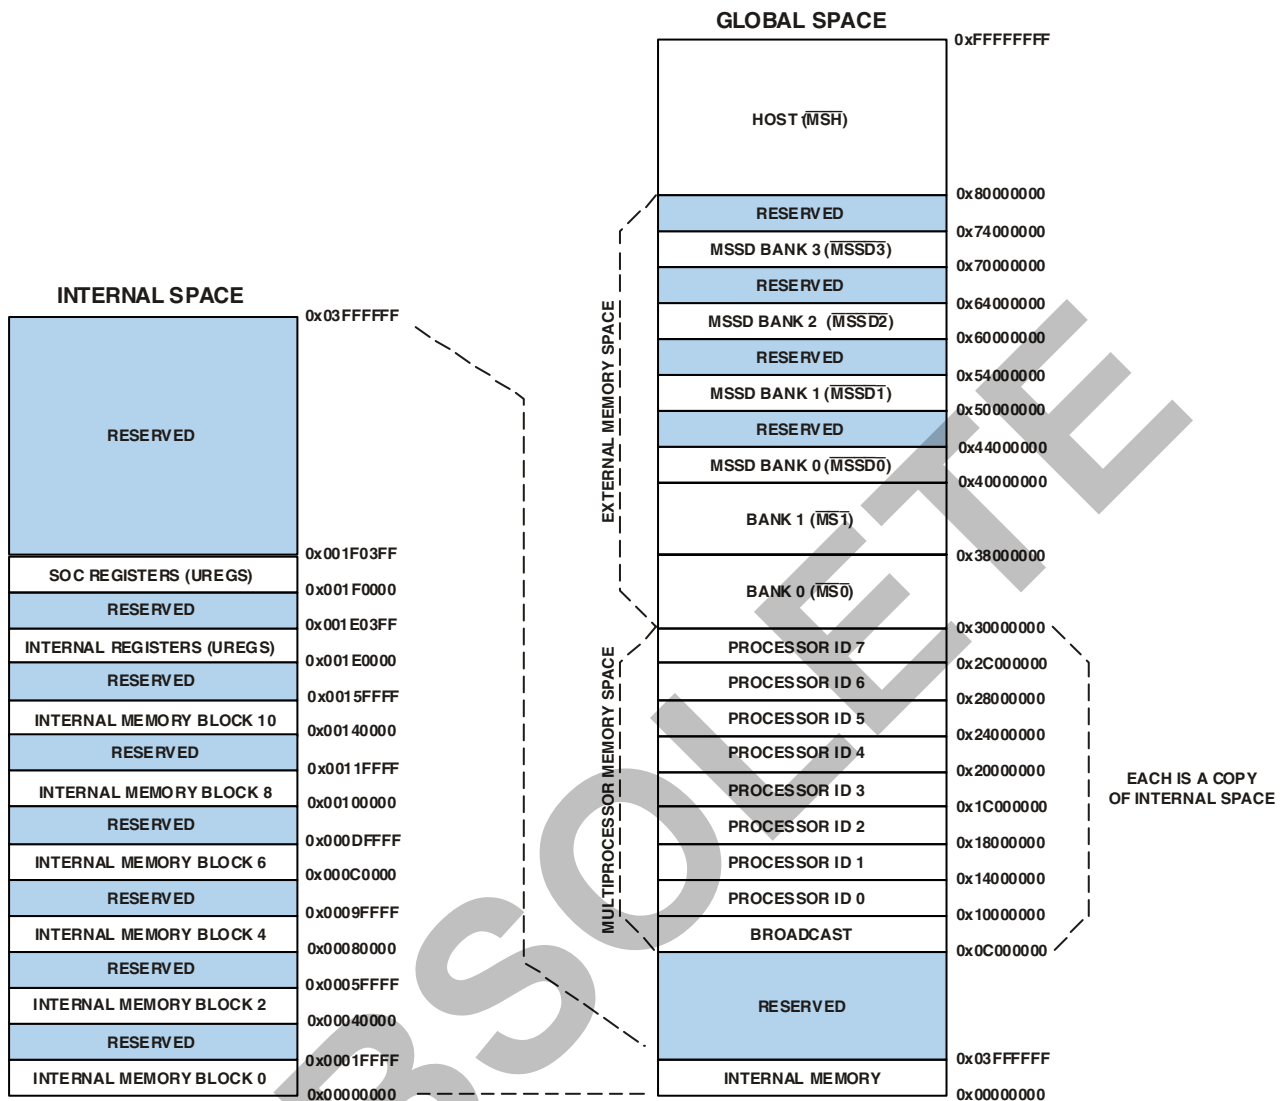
GLOBAL SPACE

0xFFFFFFFF

HOST ($\overline{MSH}$)

0x80000000

RESERVED

0x74000000

MSSD BANK 3 ($\overline{MSSD3}$)

0x70000000

RESERVED

0x64000000

MSSD BANK 2 ($\overline{MSSD2}$)

0x60000000

RESERVED

0x54000000

MSSD BANK 1 ($\overline{MSSD1}$)

0x50000000

RESERVED

0x44000000

MSSD BANK 0 ($\overline{MSSD0}$)

0x40000000

BANK 1 ($\overline{MS1}$)

0x38000000

BANK 0 ($\overline{MS0}$)

0x30000000

PROCESSOR ID 7

0x2C000000

PROCESSOR ID 6

0x28000000

PROCESSOR ID 5

0x24000000

PROCESSOR ID 4

0x20000000

PROCESSOR ID 3

0x1C000000

PROCESSOR ID 2

0x18000000

PROCESSOR ID 1

0x14000000

PROCESSOR ID 0

0x10000000

BROADCAST

0x0C000000

RESERVED

0x03FFFFFF

INTERNAL MEMORY

0x00000000

EXTERNAL MEMORY SPACE

MULTIPROCESSOR MEMORY SPACE

EACH IS A COPY OF INTERNAL SPACE

INTERNAL SPACE

0x03FFFFFF

RESERVED

0x001F03FF

SOC REGISTERS (UREGS)

0x001F0000

RESERVED

0x001E03FF

INTERNAL REGISTERS (UREGS)

0x001E0000

RESERVED

0x0015FFFF

INTERNAL MEMORY BLOCK 10

0x00140000

RESERVED

0x0011FFFF

INTERNAL MEMORY BLOCK 8

0x00100000

RESERVED

0x000DFFFF

INTERNAL MEMORY BLOCK 6

0x000C0000

RESERVED

0x0009FFFF

INTERNAL MEMORY BLOCK 4

0x00080000

RESERVED

0x0005FFFF

INTERNAL MEMORY BLOCK 2

0x00040000

RESERVED

0x0001FFFF

INTERNAL MEMORY BLOCK 0

0x00000000

OBSOLETE